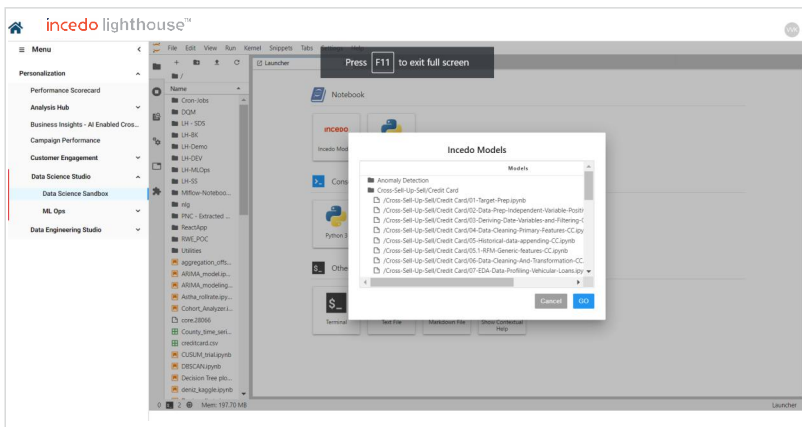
incedo lighthouse™

Menu

Personalization

Performance Scorecard

Analysis Hub

Business Insights - AI Enabled Cros...

Campaign Performance

Customer Engagement

Data Science Studio

Data Science Sandbox

ML Ops

Data Engineering Studio

File Edit View Run Kernel Snippets Tabs Settings Help

Press F11 to exit full screen

Launcher

/

Name

Cron-Jobs
DQM
LH - SDS
LH-BK
LH-Demo
LH-DEV
LH-SS
MIflow-Noteboo...
nlg
PNC - Extracted ...
ReactApp
RWE_POC
Utilities
aggregation_offs...
ARIMA_model.ip...
ARIMA_modeling...
Astha_rollrate.ipy...
Cohort_Analyzer.i...
core.28066
County_time_seri...
creditcard.csv
CUSUM_trial.ipynb
DBSCAN.ipynb
Decision Tree plo...
deniz_kaggle.ipynb

Notebook

incedo

Incedo Mod

Cons

Python 3

Other

Terminal

Text File

Markdown File

Show Contextual Help

Incedo Models

Models

Anomaly Detection
Cross-Sell-Up-Sell/Credit Card
/Cross-Sell-Up-Sell/Credit Card/01-Target-Prep.ipynb
/Cross-Sell-Up-Sell/Credit Card/02-Data-Prep-Independent-Variable-Positi
/Cross-Sell-Up-Sell/Credit Card/03-Deriving-Date-Variables-and-Filtering-C
/Cross-Sell-Up-Sell/Credit Card/04-Data-Cleaning-Primary-Features-CC.ipy
/Cross-Sell-Up-Sell/Credit Card/05-Historical-data-appending-CC.ipynb
/Cross-Sell-Up-Sell/Credit Card/05.1-RFM-Generic-features-CC.ipynb
/Cross-Sell-Up-Sell/Credit Card/06-Data-Cleaning-And-Transformation-CC.
/Cross-Sell-Up-Sell/Credit Card/07-EDA-Data-Profiling-Vehicular-Loans.ipy

Cancel GO

0 2 Mem: 197.70 MB

Launcher